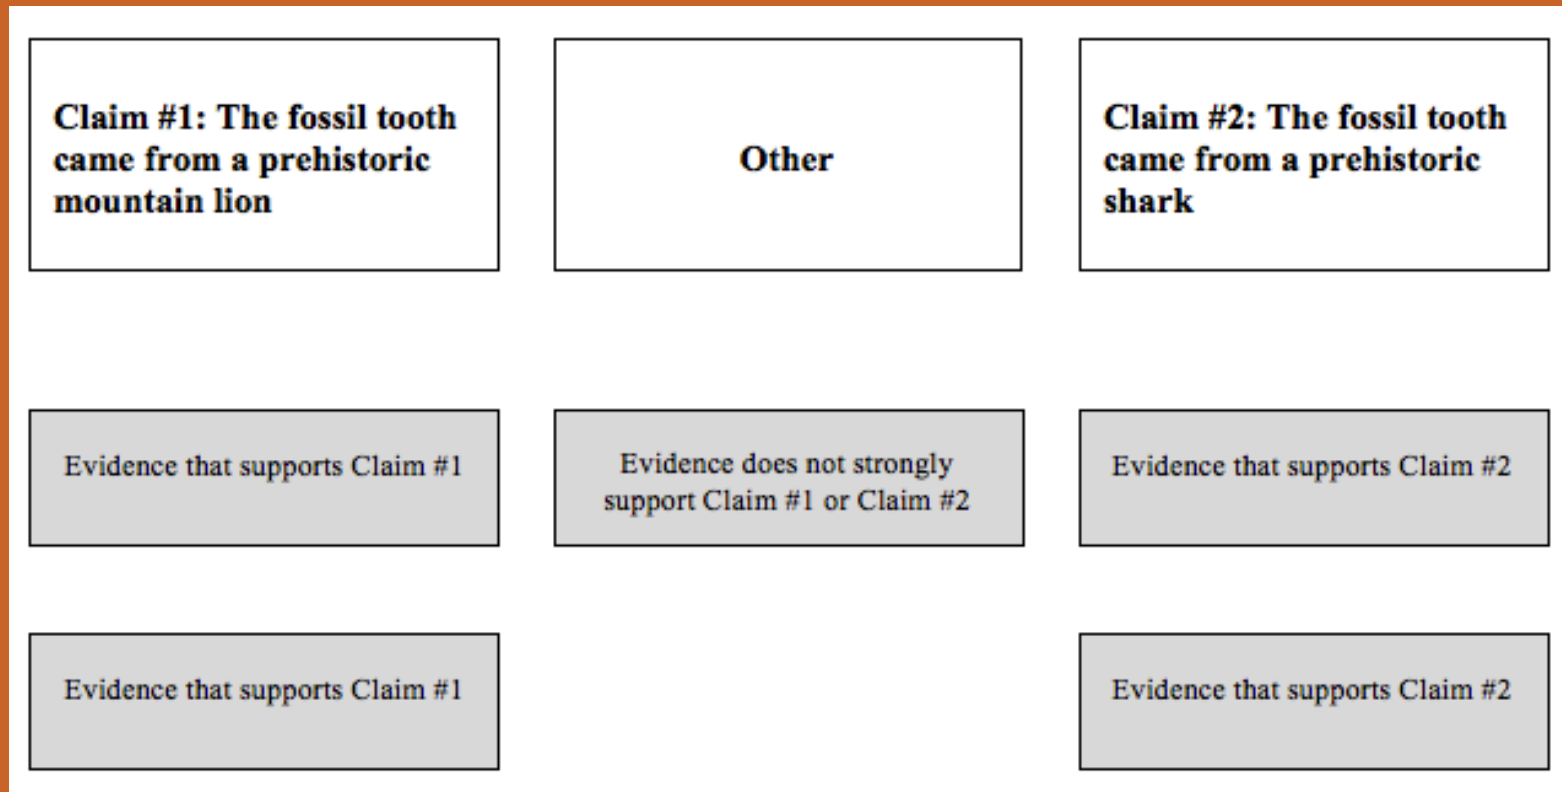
Claim #1: The fossil tooth came from a prehistoric mountain lion

Other

Claim #2: The fossil tooth came from a prehistoric shark

Evidence that supports Claim #1

Evidence does not strongly support Claim #1 or Claim #2

Evidence that supports Claim #2

Evidence that supports Claim #1

Evidence that supports Claim #2